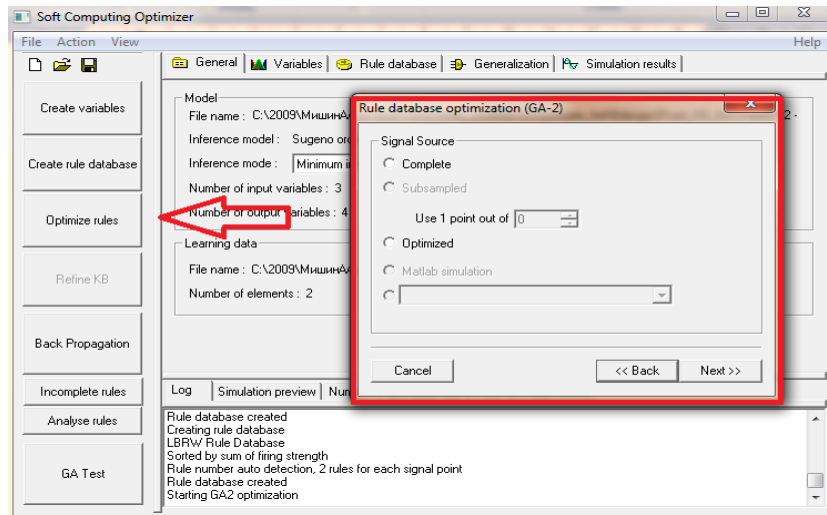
Soft Computing Optimizer

File Action View

Help

Create variables

Create rule database

Optimize rules

Refine KB

Back Propagation

Incomplete rules

Analyse rules

GA Test

General | Variables | Rule database | Generalization | Simulation results

Model

File name : C:\2009\МишинА

Inference model : Sugeno ord

Inference mode : Minimum i

Number of input variables : 3

Number of output variables : 4

Learning data

File name : C:\2009\МишинА

Number of elements : 2

2 -

Log | Simulation preview | Nu

Rule database created
Creating rule database
LBRW Rule Database
Sorted by sum of firing strength
Rule number auto detection, 2 rules for each signal point
Rule database created
Starting GA2 optimization

Rule database optimization (GA-2)

Signal Source

Complete

Subsampled

Use 1 point out of 0

Optimized

Matlab simulation

Cancel

<< Back

Next >>